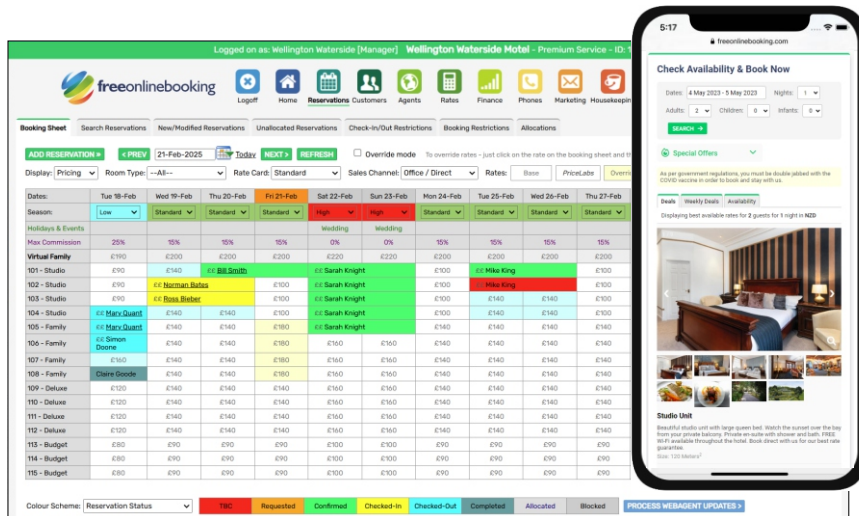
Logged on as: Wellington Waterside [Manager] Wellington Waterside Motel - Premium Service - ID: 1

freeonlinebooking

Logoff Home Reservations Customers Agents Rates Finance Phones Marketing Housekeepin

Booking Sheet | Search Reservations | New/Modified Reservations | Unallocated Reservations | Check-In/Out Restrictions | Booking Restrictions | Allocations

ADD RESERVATION » | « PREV | 21-Feb-2025 | Today | NEXT » | REFRESH | Override mode | To override rates - just click on the rate on the booking sheet and th

Display: Pricing | Room Type: --All-- | Rate Card: Standard | Sales Channel: Office / Direct | Rates: Base | PriceLabs | Overri

| Dates: | Tue 18-Feb | Wed 19-Feb | Thu 20-Feb | Fri 21-Feb | Sat 22-Feb | Sun 23-Feb | Mon 24-Feb | Tue 25-Feb | Wed 26-Feb | Thu 27-Feb |
|---|---|---|---|---|---|---|---|---|---|---|
| Season: | Low | Standard | Standard | Standard | High | High | Standard | Standard | Standard | Standard |
| Holidays & Events | | | | | Wedding | Wedding | | | | |
| Max Commission | 25% | 15% | 15% | 15% | 0% | 0% | 15% | 15% | 15% | 15% |
| Virtual Family | £190 | £200 | £200 | £200 | £220 | £220 | £200 | £200 | £200 | £200 |
| 101 - Studio | £90 | £140 | ££ Bill Smith | | ££ Sarah Knight | | £100 | ££ Mike King | | £100 |
| 102 - Studio | £90 | ££ Norman Bates | | £100 | ££ Sarah Knight | | £100 | Mike King | | £100 |
| 103 - Studio | £90 | ££ Ross Bieber | | £100 | ££ Sarah Knight | | £100 | £140 | £140 | £100 |
| 104 - Studio | ££ Mary Quant | £140 | £140 | £100 | ££ Sarah Knight | | £100 | £140 | £140 | £100 |
| 105 - Family | ££ Mary Quant | £140 | £140 | £180 | ££ Sarah Knight | | £140 | £140 | £140 | £140 |
| 106 - Family | ££ Simon Doone | £140 | £140 | £180 | £160 | £160 | £140 | £140 | £140 | £140 |
| 107 - Family | £160 | £140 | £140 | £180 | £160 | £160 | £140 | £140 | £140 | £140 |
| 108 - Family | Claire Goode | £140 | £140 | £180 | £160 | £160 | £140 | £140 | £140 | £140 |
| 109 - Deluxe | £120 | £140 | £140 | £140 | £160 | £160 | £140 | £140 | £140 | £140 |
| 110 - Deluxe | £120 | £140 | £140 | £140 | £160 | £160 | £140 | £140 | £140 | £140 |
| 111 - Deluxe | £120 | £140 | £140 | £140 | £160 | £160 | £140 | £140 | £140 | £140 |
| 112 - Deluxe | £120 | £140 | £140 | £140 | £160 | £160 | £140 | £140 | £140 | £140 |
| 113 - Budget | £80 | £90 | £90 | £90 | £100 | £100 | £100 | £90 | £90 | £90 |
| 114 - Budget | £80 | £90 | £90 | £90 | £100 | £100 | £100 | £90 | £90 | £90 |
| 115 - Budget | £80 | £90 | £90 | £90 | £100 | £100 | £100 | £90 | £90 | £90 |

Colour Scheme: Reservation Status | TBC | Requested | Confirmed | Checked-In | Checked-Out | Completed | Allocated | Blocked | PROCESS WEBAGENT UPDATES »

5:17
freeonlinebooking.com
Check Availability & Book Now
Dates: 4 May 2023 - 5 May 2023 Nights: 1
Adults: 2 Children: 0 Infants: 0
SEARCH »
Special Offers
As per government regulations, you must be double jabbed with the COVID vaccine in order to book and stay with us.
Deals | Weekly Deals | Availability
Displaying best available rates for 2 guests for 1 night in NZD
Studio Unit
Beautiful studio unit with large queen bed. Watch the sunset over the bay from your private balcony. Private en-suite with shower and bath. FREE Wi-Fi available throughout the hotel. Book direct with us for our best rate guarantee!
Size: 120 Meters²